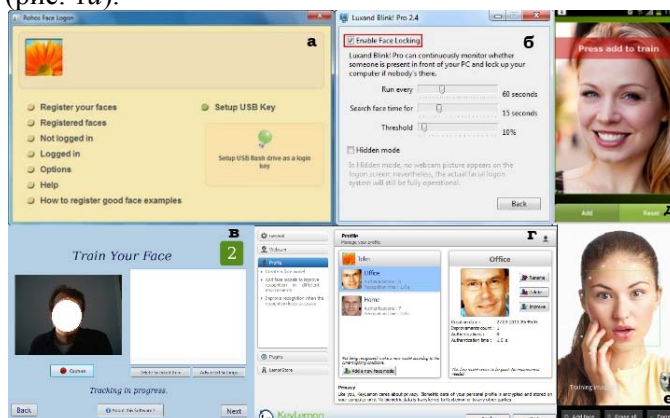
(рис. 1а).

Rohos Face Logon
а
Register your faces
Registered faces
Not logged in
Logged in
Options
Help
How to register good face examples
Setup USB Key
Setup USB flash drive as a login key

Luxand Blink! Pro 2.4
б
Enable Face Locking
Luxand Blink! Pro can continuously monitor whether someone is present in front of your PC and lock up your computer if nobody's there.
Run every
60 seconds
Search face time for
15 seconds
Threshold
10%
Hidden mode
In hidden mode, no webcam picture appears on the logon screen; nevertheless, the actual facial logon system will still be fully operational.
Back

Press add to train
Add
Reset
д

в
Train Your Face
2
Capture
Tracking in progress.
Back
Next

General
Profile
Plugins
License

г
Profile
Manage your profile
Office
Home
Office
Rename
Delete
Remove
Add a new face model
Privacy
KeyLemon

Training images
Add face
е